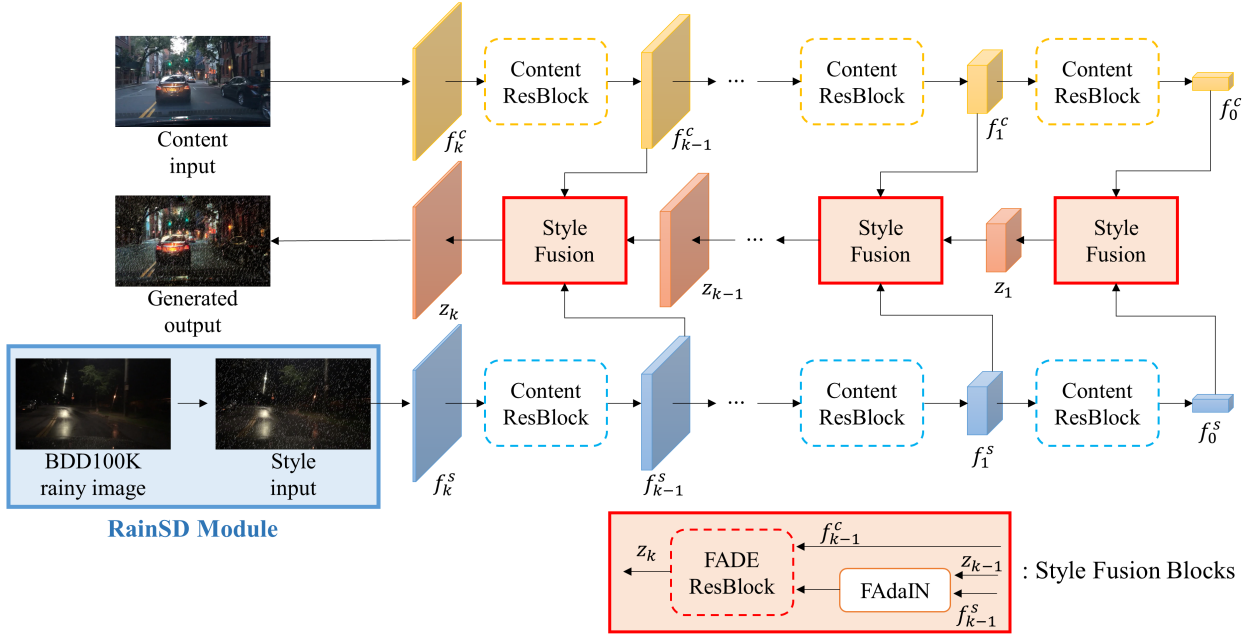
Content input

$f_k^c$

Content ResBlock

$f_{k-1}^c$

...

Content ResBlock

$f_1^c$

Content ResBlock

$f_0^c$

Generated output

$z_k$

Style Fusion

$z_{k-1}$

...

Style Fusion

$z_1$

Style Fusion

BDD100K rainy image

Style input

$f_k^s$

Content ResBlock

$f_{k-1}^s$

...

Content ResBlock

$f_1^s$

Content ResBlock

$f_0^s$

RainSD Module

$z_k$

FADE ResBlock

$f_{k-1}^c$

$z_{k-1}$

FAdaIN

$f_{k-1}^s$

: Style Fusion Blocks